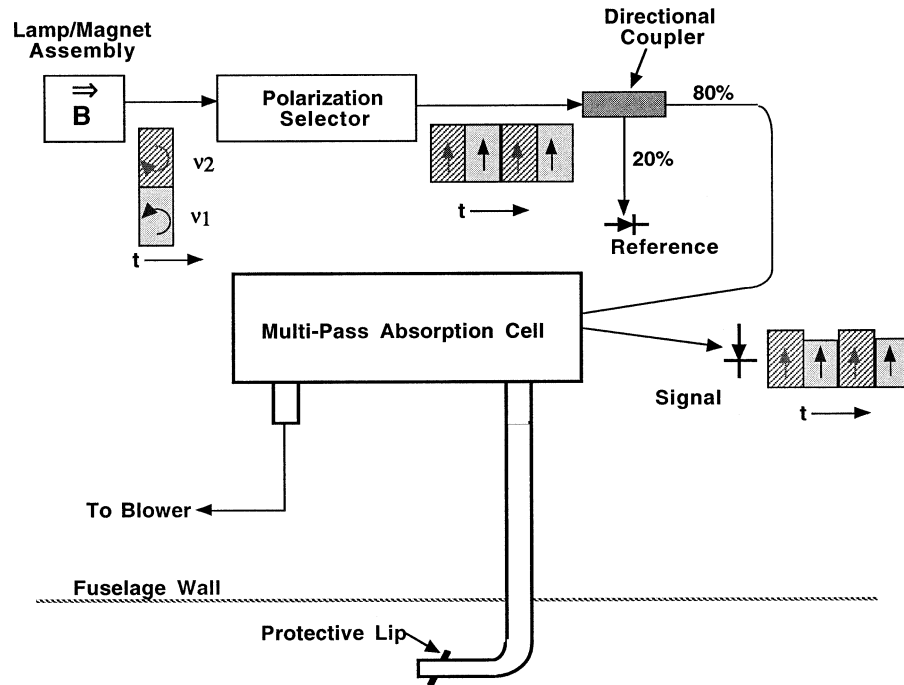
Lamp/Magnet Assembly

$\vec{B}$

$\nu_2$

$\nu_1$

t

Polarization Selector

t

Directional Coupler

80%

20%

Reference

Multi-Pass Absorption Cell

Signal

t

To Blower

Fuselage Wall

Protective Lip